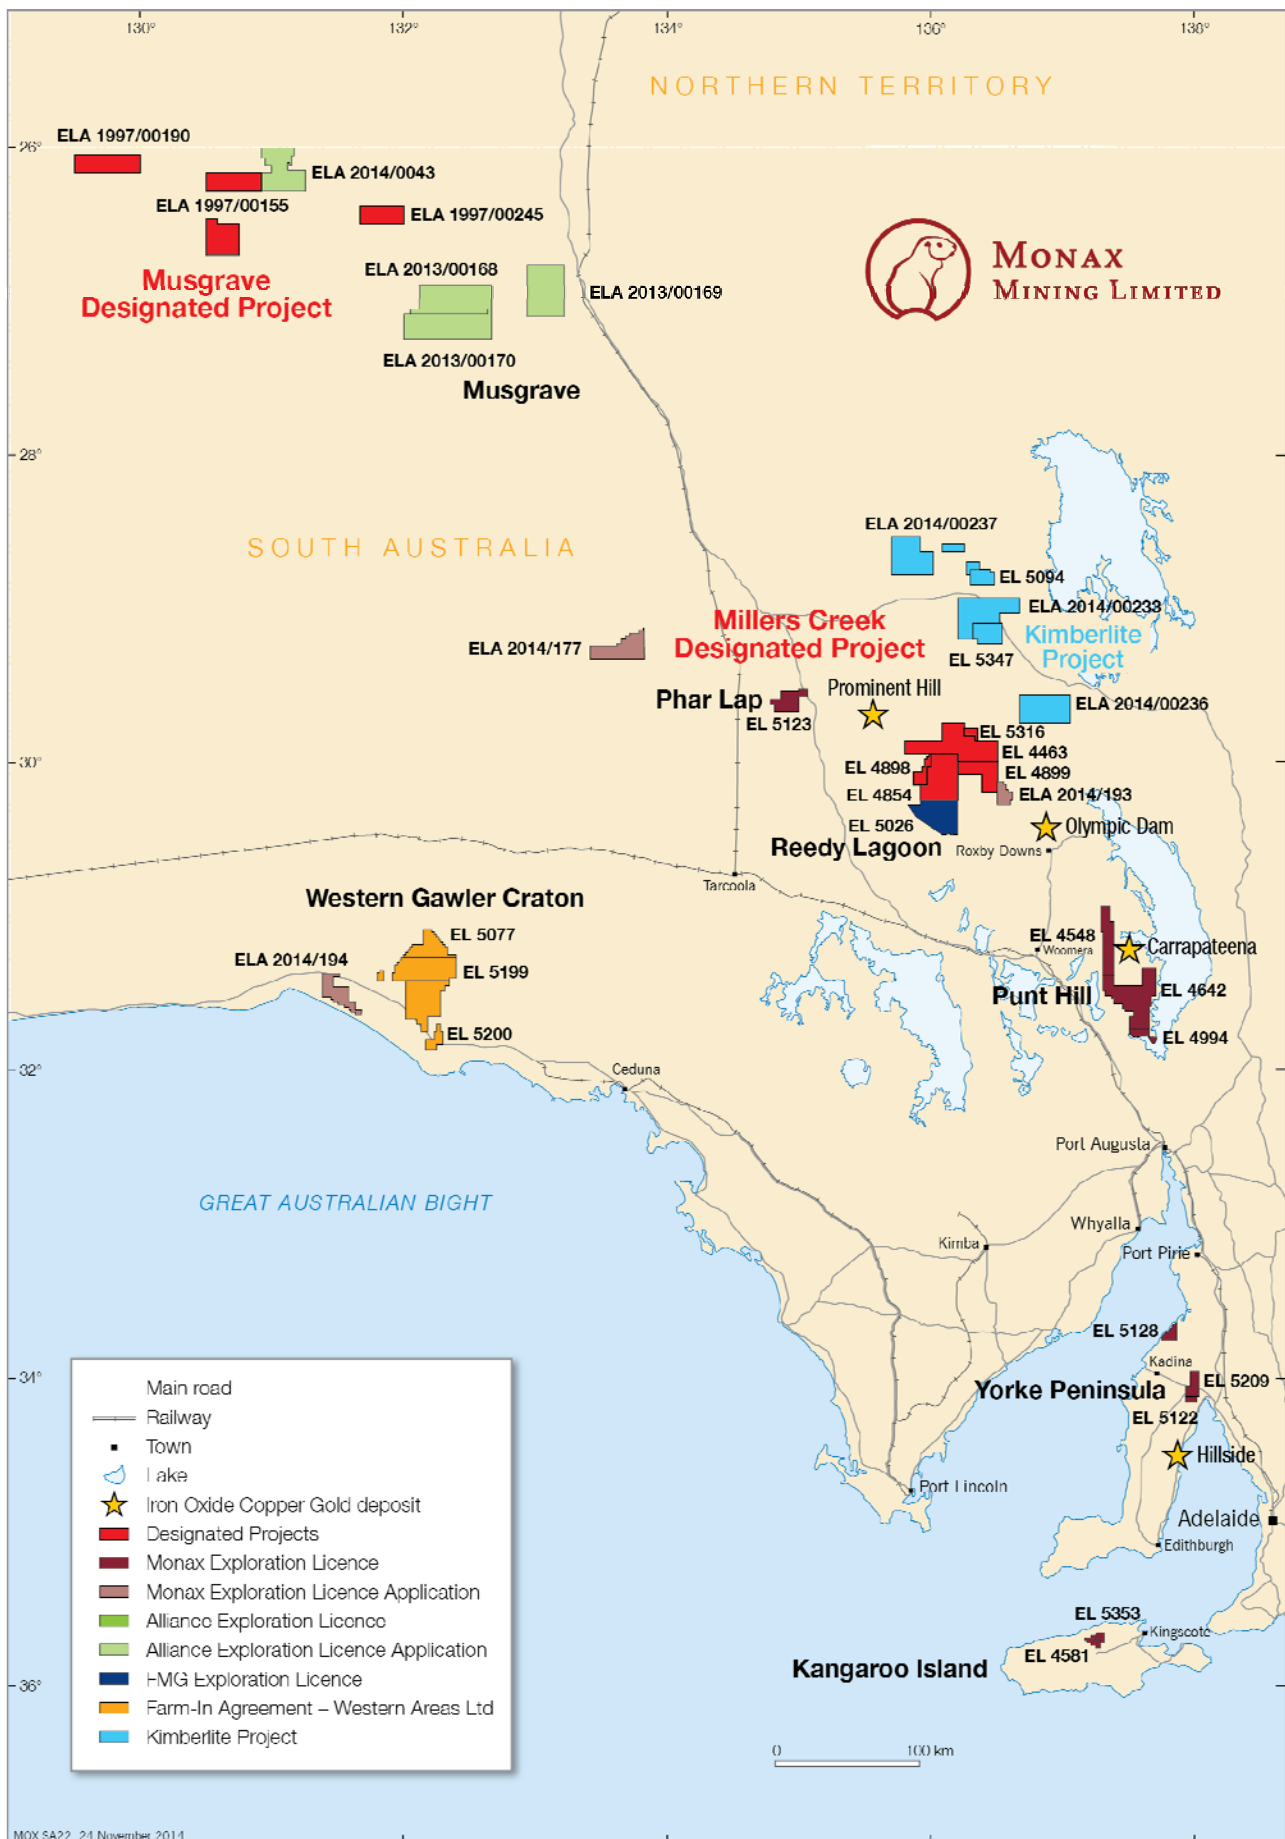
130°
132°
134°
136°
138°

NORTHERN TERRITORY

26°
ELA 1997/00190
ELA 2014/0043
ELA 1997/00155
ELA 1997/00245
Musgrave Designated Project
ELA 2013/00168
ELA 2013/00169
ELA 2013/00170
Musgrave

MONAX MINING LIMITED

28°
SOUTH AUSTRALIA

ELA 2014/00237
EL 5094
ELA 2014/00233
Kimberlite Project
EL 5347
Millers Creek Designated Project
ELA 2014/177
Phar Lap
EL 5123
Prominent Hill
ELA 2014/00236
30°
EL 5316
EL 4463
EL 4898
EL 4899
EL 4854
ELA 2014/193
EL 5026
Olympic Dam
Reedy Lagoon
Roxby Downs
Tarcoola
Western Gawler Craton
EL 5077
EL 4548
Woomera
Carrapateena
ELA 2014/194
EL 5199
Punt Hill
EL 4642
EL 5200
EL 4994
32°
Ceduna
Port Augusta
GREAT AUSTRALIAN BIGHT
Whyalla
Kimba
Port Pirie
EL 5128
34°
Kadina
EL 5209
Yorke Peninsula
EL 5122
Hillside
Port Lincoln
Adelaide
Edithburgh
EL 5353
Kingscote
EL 4581
36°
Kangaroo Island

Main road
Railway
Town
Lake
Iron Oxide Copper Gold deposit
Designated Projects
Monax Exploration Licence
Monax Exploration Licence Application
Alliance Exploration Licence
Alliance Exploration Licence Application
FMG Exploration Licence
Farm-In Agreement – Western Areas Ltd
Kimberlite Project

0
100 km

MOX SA22 24 November 2014